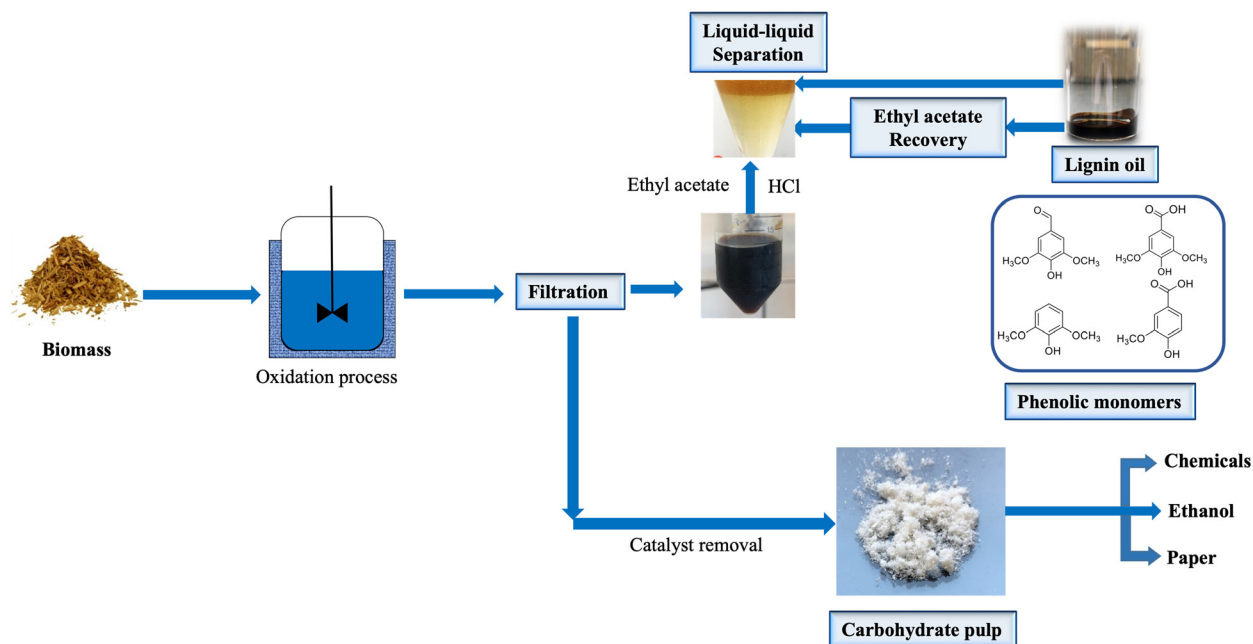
Liquid-liquid Separation

Ethyl acetate Recovery

Lignin oil

Ethyl acetate

HCl

Biomass

Oxidation process

Filtration

$H_3CO$ $OCH_3$ OH

OH $H_3CO$ $OCH_3$ OH

$H_3CO$ $OCH_3$ OH

OH $H_3CO$ OH

Phenolic monomers

Catalyst removal

Chemicals

Ethanol

Paper

Carbohydrate pulp